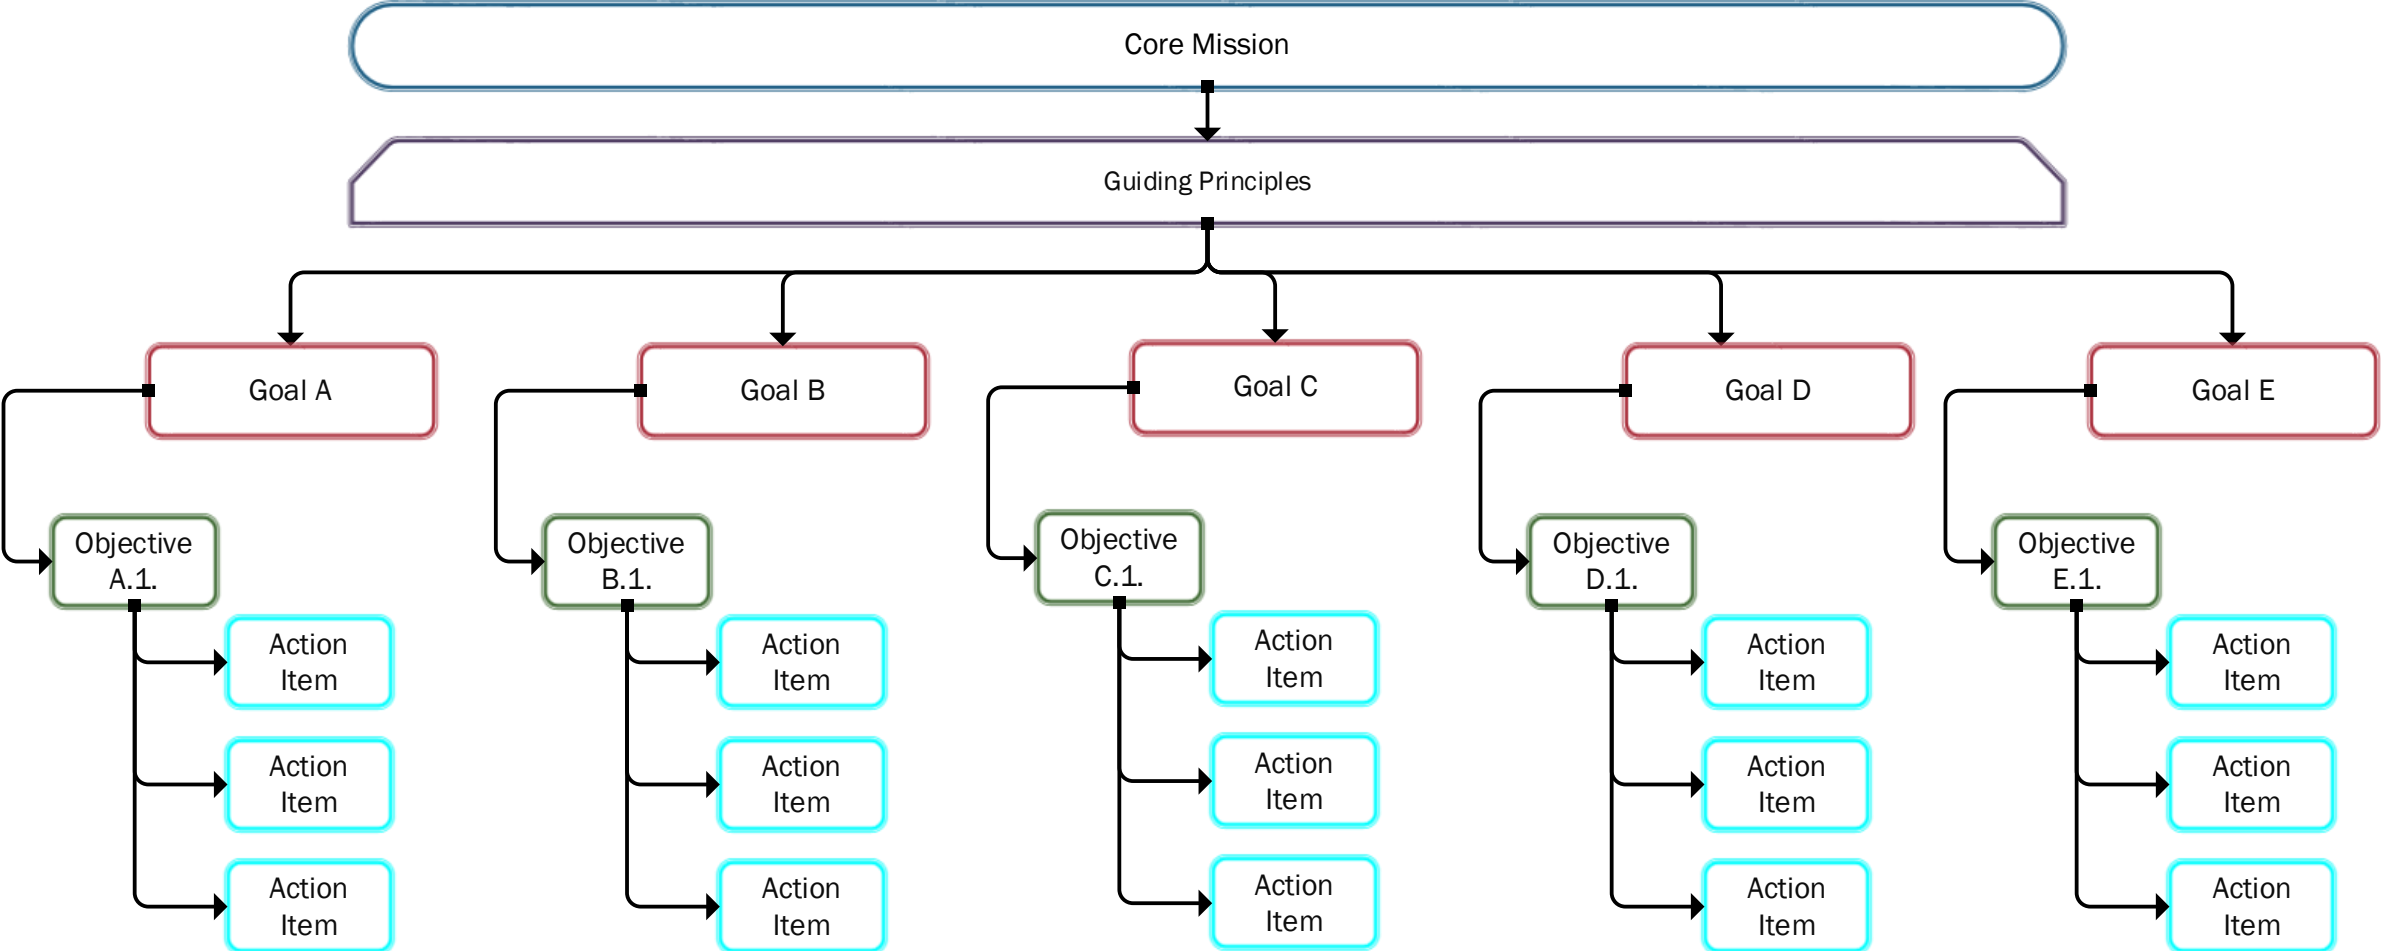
Core Mission

Guiding Principles

Goal A

Objective A.1.

Action Item

Action Item

Action Item

Goal B

Objective B.1.

Action Item

Action Item

Action Item

Goal C

Objective C.1.

Action Item

Action Item

Action Item

Goal D

Objective D.1.

Action Item

Action Item

Action Item

Goal E

Objective E.1.

Action Item

Action Item

Action Item